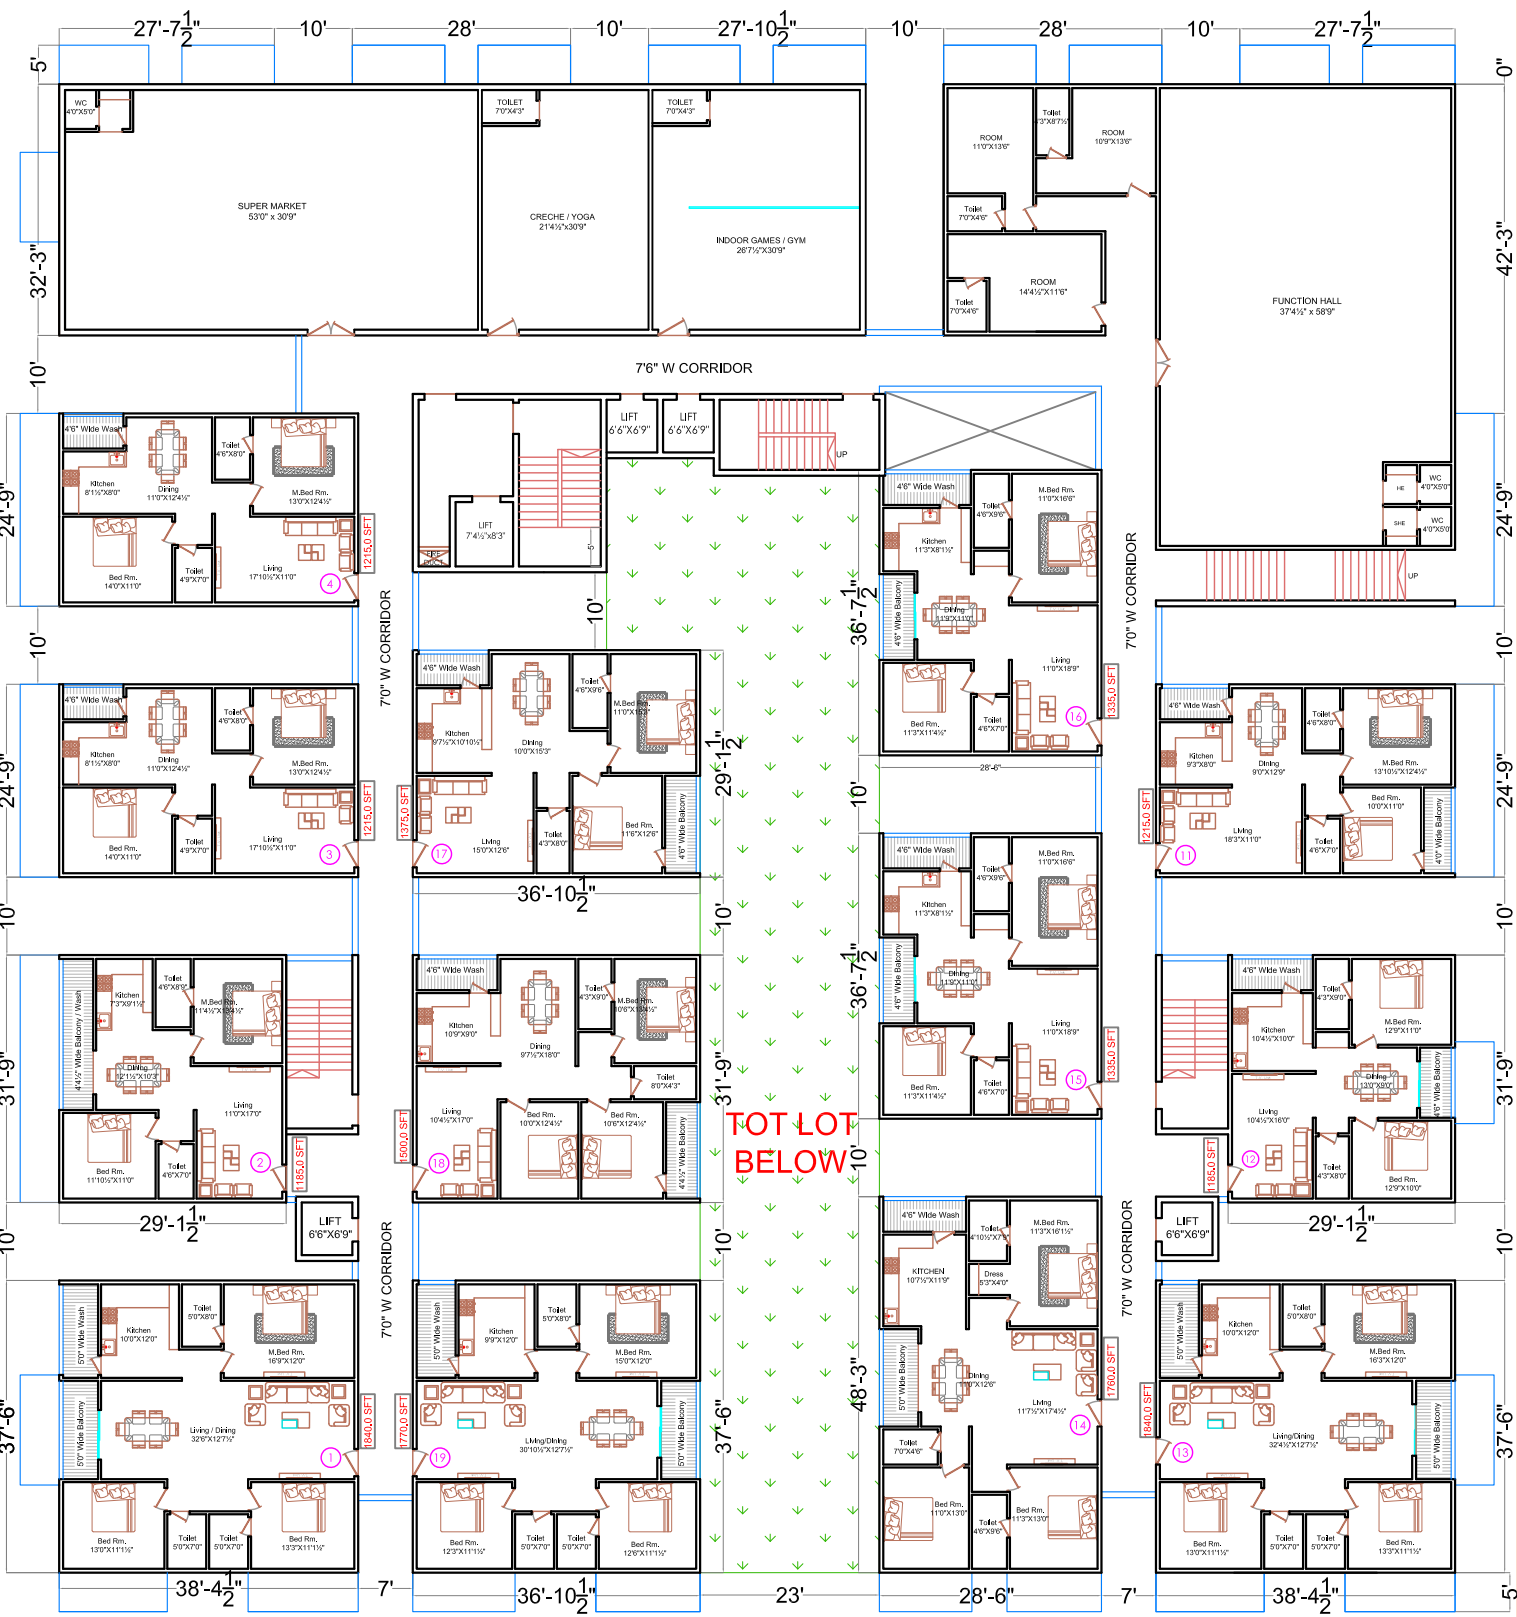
27'-7$\frac{1}{2}$" 10' 28' 10' 27'-10$\frac{1}{2}$" 10' 28' 10' 27'-7$\frac{1}{2}$"

5' 0"

WC 4'0"X5'0"

SUPER MARKET 53'0" x 30'9"

TOILET 7'0"X4'3"

CRECHE / YOGA 21'4½"x30'9"

TOILET 7'0"X4'3"

INDOOR GAMES / GYM 26'7½"X30'9"

ROOM 11'0"X13'6"

Toilet 7'3"X8'7½"

ROOM 10'9"X13'6"

Toilet 7'0"X4'6"

ROOM 14'4½"X11'6"

Toilet 7'0"X4'6"

FUNCTION HALL 37'4½" x 58'9"

32'-3" 42'-3"

10'

7'6" W CORRIDOR

LIFT 6'6"X6'9"

LIFT 6'6"X6'9"

UP

LIFT 7'4½"x8'3"

FIRE DUCT

WC 4'0"X5'0"

WC 4'0"X5'0"

HE SHE

UP

4'6" Wide Wash

Kitchen 8'1½"X8'0"

Dining 11'0"X12'4½"

Toilet 4'6"X8'0"

M.Bed Rm. 13'0"X12'4½"

Bed Rm. 14'0"X11'0"

Toilet 4'9"X7'0"

Living 17'10½"X11'0"

1215,0 SFT

4

24'-9" 24'-9"

7'0" W CORRIDOR

10'

4'6" Wide Wash

Kitchen 11'3"X8'1½"

Toilet 4'6"X9'6"

M.Bed Rm. 11'0"X16'6"

4'6" Wide Balcony

Dining 11'9"X11'0"

36'-7$\frac{1}{2}$"

Living 11'0"X18'9"

1335,0 SFT

Bed Rm. 11'3"X11'4½"

Toilet 4'6"X7'0"

16

7'0" W CORRIDOR

10'

4'6" Wide Wash

Kitchen 8'1½"X8'0"

Dining 11'0"X12'4½"

Toilet 4'6"X8'0"

M.Bed Rm. 13'0"X12'4½"

Bed Rm. 14'0"X11'0"

Toilet 4'9"X7'0"

Living 17'10½"X11'0"

1215,0 SFT

3

4'6" Wide Wash

Kitchen 9'7½"X10'10½"

Dining 10'0"X15'3"

Toilet 4'6"X9'6"

M.Bed Rm. 11'0"X16'6"

1375,0 SFT

Living 15'0"X12'6"

Toilet 4'3"X8'0"

Bed Rm. 11'6"X12'6"

4'6" Wide Balcony

17

29'-1$\frac{1}{2}$"

36'-10$\frac{1}{2}$"

28'-6"

10'

4'6" Wide Wash

Kitchen 9'3"X8'0"

Dining 9'0"X12'9"

Toilet 4'6"X8'0"

M.Bed Rm. 13'10½"X12'4½"

Bed Rm. 10'0"X11'0"

1215,0 SFT

Living 18'3"X11'0"

Toilet 4'6"X7'0"

4'0" Wide Balcony

11

10' 10' 10' 10'

4'6" Wide Wash

Kitchen 11'3"X8'1½"

Toilet 4'6"X9'6"

M.Bed Rm. 11'0"X16'6"

4'6" Wide Balcony

Dining 11'9"X11'0"

36'-7$\frac{1}{2}$"

Living 11'0"X18'9"

1335,0 SFT

Bed Rm. 11'3"X11'4½"

Toilet 4'6"X7'0"

15

4'4½" Wide Balcony / Wash

Kitchen 7'3"X9'1½"

Toilet 4'6"X8'9"

M.Bed Rm. 11'4½"X13'4½"

Dining 12'1½"X10'3"

Living 11'0"X17'0"

31'-9"

Bed Rm. 11'10½"X11'0"

Toilet 4'6"X7'0"

2

1185,0 SFT

4'6" Wide Wash

Kitchen 10'9"X9'0"

Dining 9'7½"X18'0"

Toilet 4'3"X9'0"

M.Bed Rm. 10'6"X12'4½"

Toilet 8'0"X4'3"

Living 10'4½"X17'0"

1500,0 SFT

Bed Rm. 10'0"X12'4½"

Bed Rm. 10'6"X12'4½"

4'4½" Wide Balcony

18

31'-9"

TOT LOT BELOW

4'6" Wide Wash

Toilet 4'3"X9'0"

M.Bed Rm. 12'9"X11'0"

Kitchen 10'4½"X10'0"

4'6" Wide Balcony

Dining 13'0"X9'0"

Living 10'4½"X16'0"

1185,0 SFT

12

Toilet 4'3"X8'0"

Bed Rm. 12'9"X10'0"

31'-9"

29'-1$\frac{1}{2}$"

LIFT 6'6"X6'9"

10'

7'0" W CORRIDOR

10'

4'6" Wide Wash

Toilet 4'10½"X7'6"

M.Bed Rm. 11'3"X16'1½"

KITCHEN 10'7½"X11'9"

Dress 5'3"X4'0"

LIFT 6'6"X6'9"

29'-1$\frac{1}{2}$"

7'0" W CORRIDOR

10'

5'0" Wide Wash

Kitchen 10'0"X12'0"

Toilet 5'0"X8'0"

M.Bed Rm. 16'9"X12'0"

5'0" Wide Balcony

Living / Dining 32'6"X12'7½"

1840,0 SFT

1

37'-6"

Bed Rm. 13'0"X11'1½"

Toilet 5'0"X7'0"

Toilet 5'0"X7'0"

Bed Rm. 13'3"X11'1½"

5'0" Wide Wash

Kitchen 9'9"X12'0"

Toilet 5'0"X8'0"

M.Bed Rm. 15'0"X12'0"

1770,0 SFT

Living/Dining 30'10½"X12'7½"

5'0" Wide Balcony

19

Bed Rm. 12'3"X11'1½"

Toilet 5'0"X7'0"

Toilet 5'0"X7'0"

Bed Rm. 12'6"X11'1½"

37'-6"

5'0" Wide Balcony

Dining 10'0"X12'6"

48'-3"

Living 11'7½"X17'4½"

1760,0 SFT

14

Toilet 7'0"X4'6"

Bed Rm. 11'0"X13'0"

Toilet 4'6"X9'6"

Bed Rm. 11'3"X13'0"

5'0" Wide Wash

Kitchen 10'0"X12'0"

Toilet 5'0"X8'0"

M.Bed Rm. 16'3"X12'0"

1840,0 SFT

Living/Dining 32'4½"X12'7½"

5'0" Wide Balcony

13

Bed Rm. 13'0"X11'1½"

Toilet 5'0"X7'0"

Toilet 5'0"X7'0"

Bed Rm. 13'3"X11'1½"

37'-6"

38'-4$\frac{1}{2}$" 7' 36'-10$\frac{1}{2}$" 23' 28'-6" 7' 38'-4$\frac{1}{2}$" 5'